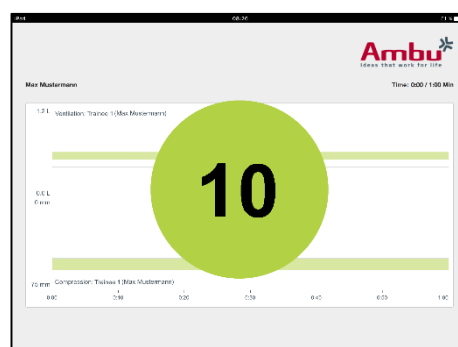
iPad 08:20

Ambu
Ideas that work for life

Max Mustermann

Time: 0:00 / 1:00 Min

1.0 L Ventilation: Trainee 1 (Max Mustermann)

0.0 L
0 mm

10

70 mm Compression: Trainee 1 (Max Mustermann)

0:00 0:10 0:20 0:30 0:40 0:50 1:00